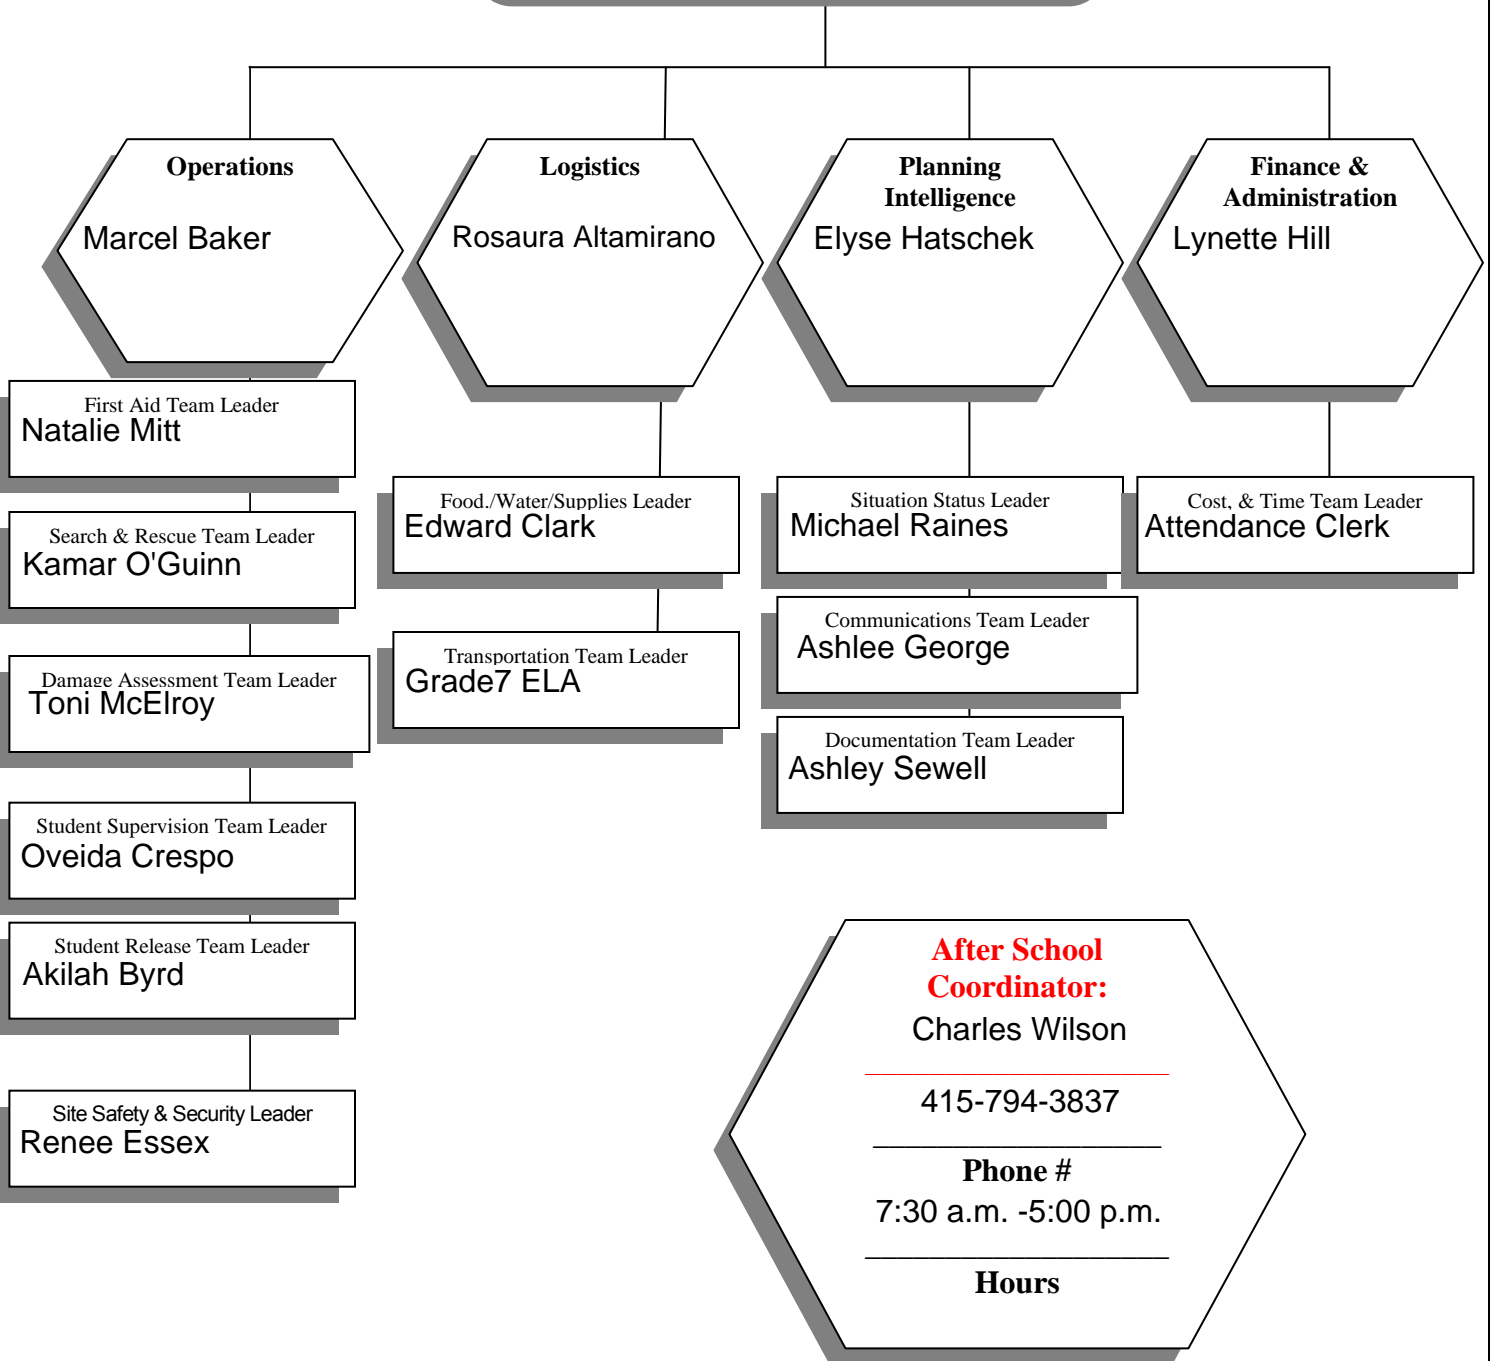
Operations
Marcel Baker

Logistics
Rosaura Altamirano

Planning Intelligence
Elyse Hatschek

Finance & Administration
Lynette Hill

First Aid Team Leader
Natalie Mitt

Search & Rescue Team Leader
Kamar O'Guinn

Damage Assessment Team Leader
Toni McElroy

Student Supervision Team Leader
Oveida Crespo

Student Release Team Leader
Akilah Byrd

Site Safety & Security Leader
Renee Essex

Food./Water/Supplies Leader
Edward Clark

Transportation Team Leader
Grade7 ELA

Situation Status Leader
Michael Raines

Communications Team Leader
Ashlee George

Documentation Team Leader
Ashley Sewell

Cost, & Time Team Leader
Attendance Clerk

After School Coordinator:
Charles Wilson

415-794-3837

Phone #
7:30 a.m. -5:00 p.m.

Hours